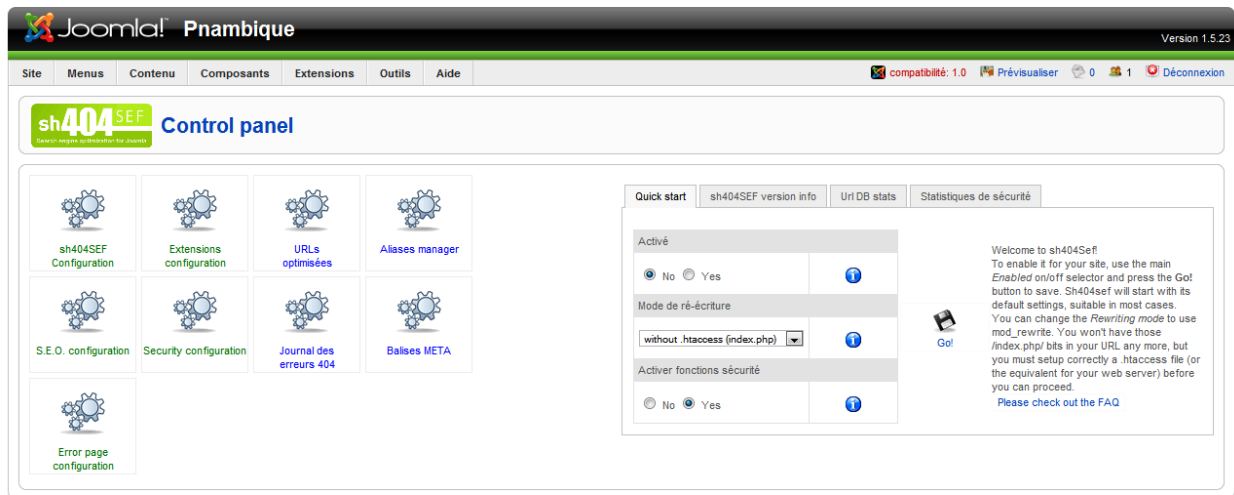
Joomla! Pnambique

Version 1.5.23

Site | Menus | Contenu | Composants | Extensions | Outils | Aide

compatibilité: 1.0 | Prévisualiser | 0 | 1 | Déconnexion

sh404SEF
Search engine optimization for Joomla

Control panel

sh404SEF Configuration

Extensions configuration

URLs optimisées

Aliases manager

S.E.O. configuration

Security configuration

Journal des erreurs 404

Balises META

Error page configuration

Quick start | sh404SEF version info | Url DB stats | Statistiques de sécurité

Activé

No Yes

Mode de ré-écriture

without .htaccess (index.php)

Activer fonctions sécurité

No Yes

Go!

Welcome to sh404Sef!
To enable it for your site, use the main *Enabled* on/off selector and press the **Go!** button to save. Sh404sef will start with its default settings, suitable in most cases.
You can change the *Rewriting mode* to use mod_rewrite. You won't have those /index.php/ bits in your URL any more, but you must setup correctly a .htaccess file (or the equivalent for your web server) before you can proceed.
Please check out the FAQ